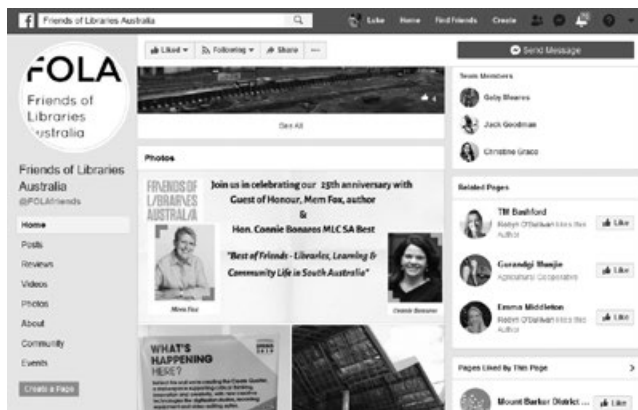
Friends of Libraries Australia

Luke Home Find Friends Create

Liked ▾ Following ▾ Share ···

Send Message

FOLA
Friends of
Libraries
Australia

Friends of Libraries Australia
@FOLAfriends

Home
Posts
Reviews
Videos
Photos
About
Community
Events

Create a Page

See All

Photos

FRIENDS OF LIBRARIES AUSTRALIA

Join us in celebrating our 25th anniversary with Guest of Honour, Mem Fox, author & Hon. Connie Bonaros MLC SA Best

"Best of Friends - Libraries, Learning & Community Life in South Australia"

Mem Fox

Connie Bonaros

WHAT'S HAPPENING HERE?

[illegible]

Team Members

Gaby Meares

Jack Goodman

Christine Grace

Related Pages

TM Bashford
Robyn O'Sullivan likes this
Author
Like

Gurandgi Munjie
Agricultural Cooperative
Like

Emma Middleton
Robyn O'Sullivan likes this
Author
Like

Pages Liked By This Page

Mount Barker District ...
Like